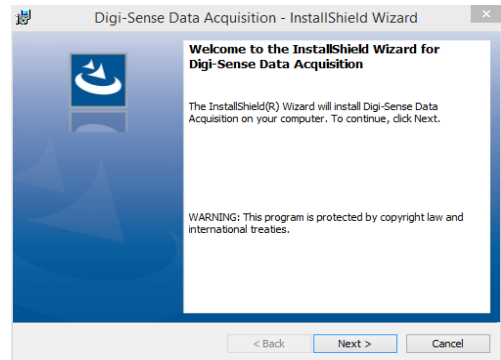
Digi-Sense Data Acquisition - InstallShield Wizard

Welcome to the InstallShield Wizard for Digi-Sense Data Acquisition

The InstallShield(R) Wizard will install Digi-Sense Data Acquisition on your computer. To continue, click Next.

WARNING: This program is protected by copyright law and international treaties.

< Back
Next >
Cancel